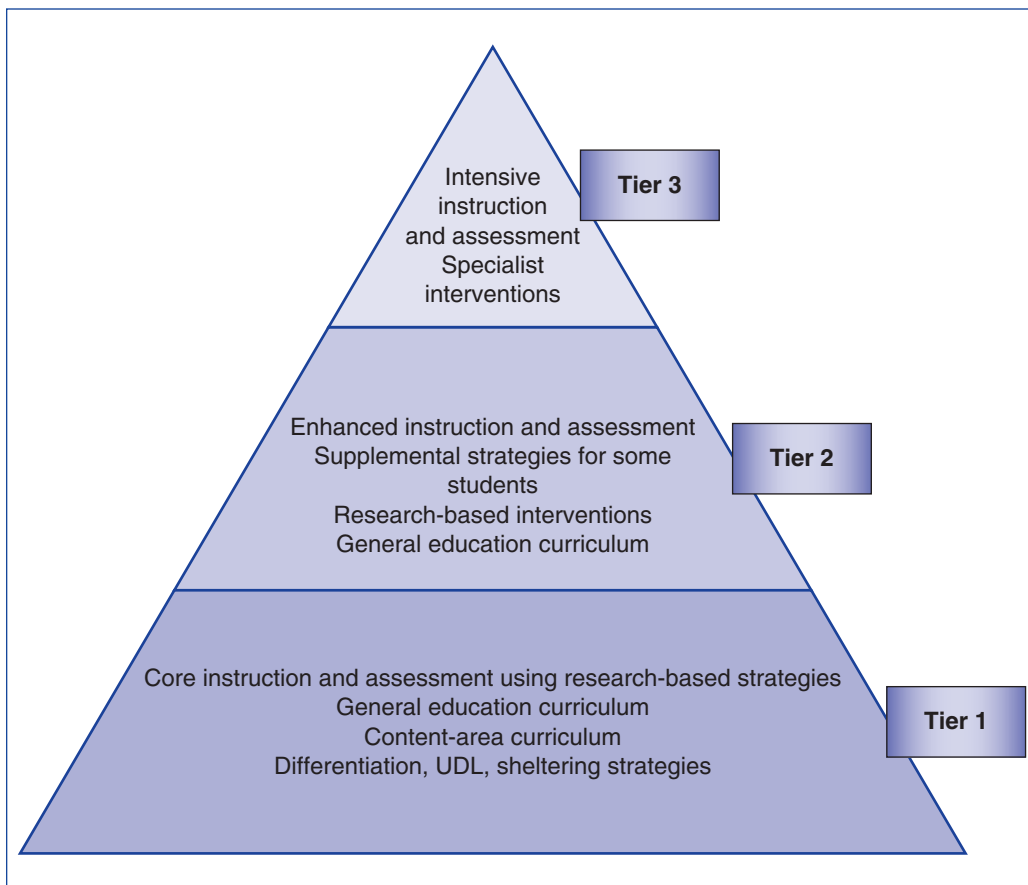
Intensive instruction and assessment
Specialist interventions

Tier 3

Enhanced instruction and assessment
Supplemental strategies for some students
Research-based interventions
General education curriculum

Tier 2

Core instruction and assessment using research-based strategies
General education curriculum
Content-area curriculum
Differentiation, UDL, sheltering strategies

Tier 1